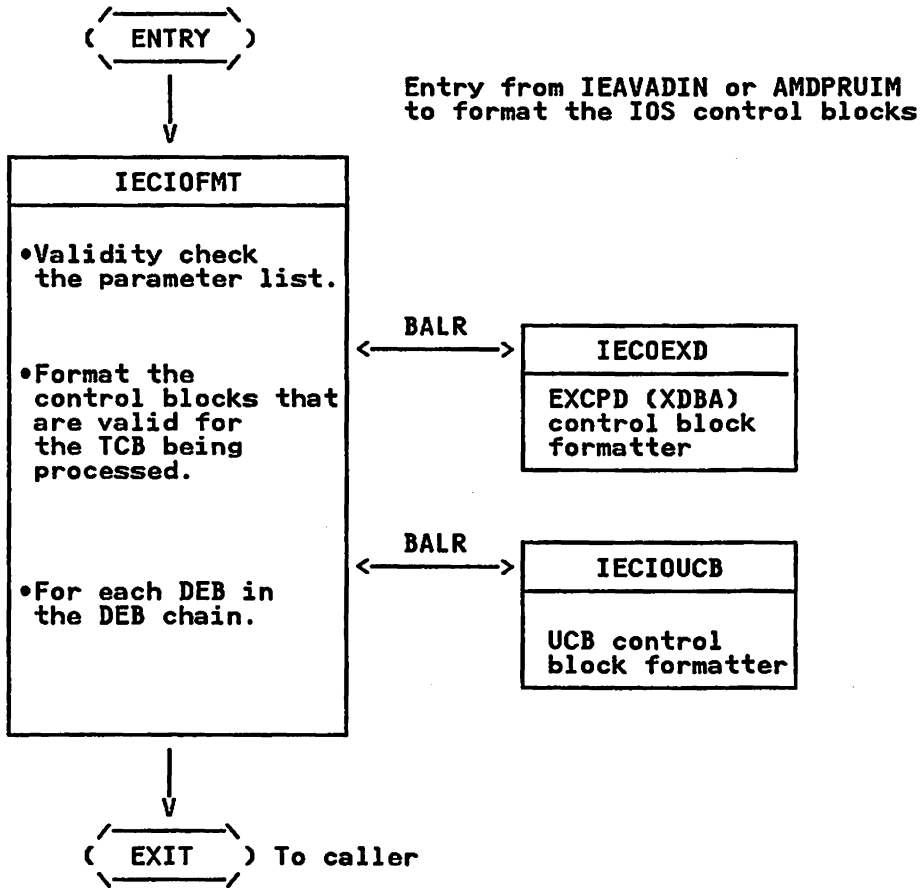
ENTRY

Entry from IEAVADIN or AMDPRUIM to format the IOS control blocks

IECIOFMT

•Validity check the parameter list.

•Format the control blocks that are valid for the TCB being processed.

•For each DEB in the DEB chain.

BALR

IECOEXD

EXCPD (XDBA) control block formatter

BALR

IECIOUCB

UCB control block formatter

EXIT To caller